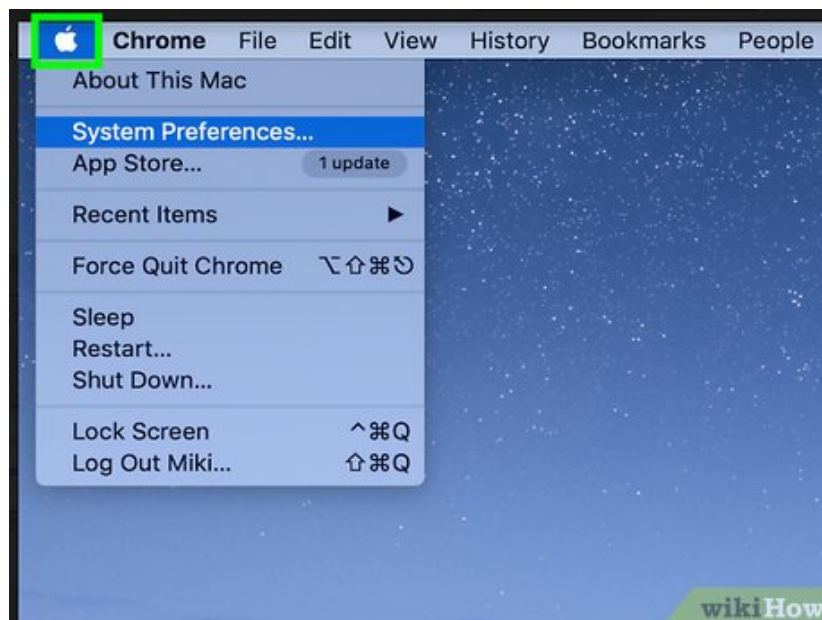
Chrome File Edit View History Bookmarks People

About This Mac

System Preferences...
App Store... 1 update

Recent Items ▶

Force Quit Chrome ⌥⇧⌘⎋

Sleep
Restart...
Shut Down...

Lock Screen ^⌘Q
Log Out Miki... ⇧⌘Q

wikiHow